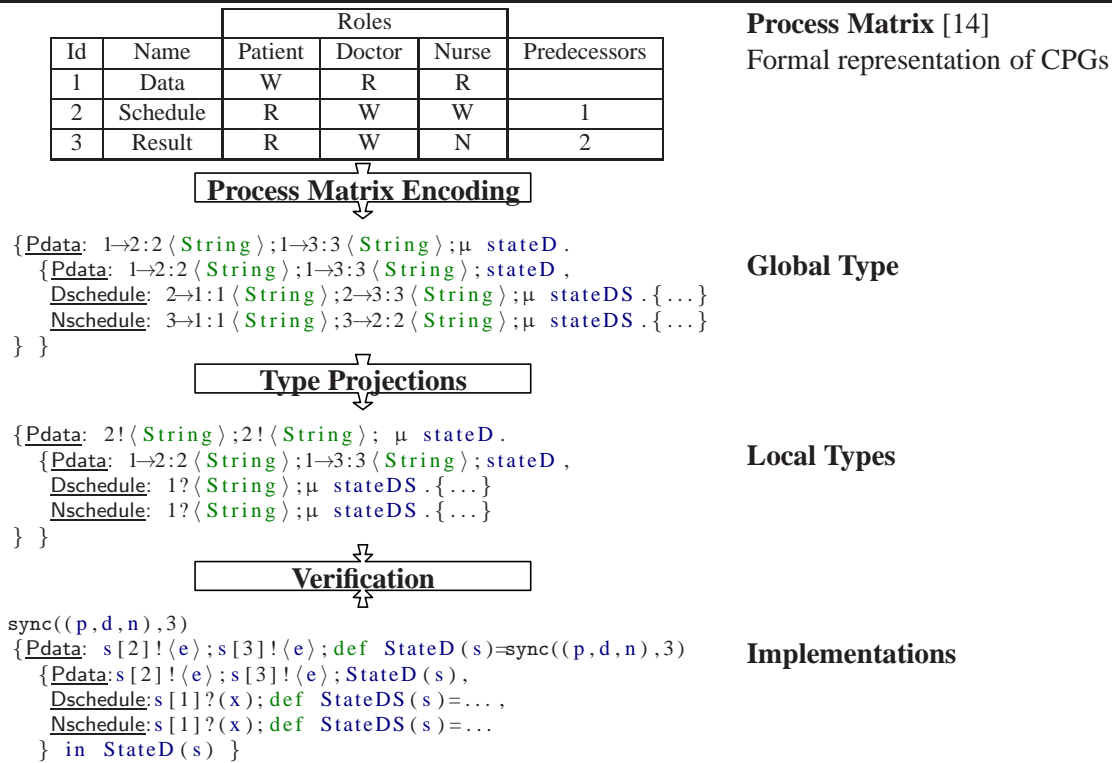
|  |  | Roles |  |  |  |
|---|---|---|---|---|---|
| Id | Name | Patient | Doctor | Nurse | Predecessors |
| 1 | Data | W | R | R |  |
| 2 | Schedule | R | W | W | 1 |
| 3 | Result | R | W | N | 2 |

**Process Matrix** [14]
Formal representation of CPGs

**Process Matrix Encoding**

{Pdata: 1→2:2⟨String⟩;1→3:3⟨String⟩;μ stateD.
{Pdata: 1→2:2⟨String⟩;1→3:3⟨String⟩;stateD,
Dschedule: 2→1:1⟨String⟩;2→3:3⟨String⟩;μ stateDS.{...}
Nschedule: 3→1:1⟨String⟩;3→2:2⟨String⟩;μ stateDS.{...}
} }

**Global Type**

**Type Projections**

{Pdata: 2!⟨String⟩;2!⟨String⟩; μ stateD.
{Pdata: 1→2:2⟨String⟩;1→3:3⟨String⟩;stateD,
Dschedule: 1?⟨String⟩;μ stateDS.{...}
Nschedule: 1?⟨String⟩;μ stateDS.{...}
} }

**Local Types**

**Verification**

sync((p,d,n),3)
{Pdata: s[2]!⟨e⟩;s[3]!⟨e⟩;def StateD(s)=sync((p,d,n),3)
{Pdata:s[2]!⟨e⟩;s[3]!⟨e⟩;StateD(s),
Dschedule:s[1]?(x);def StateDS(s)=...,
Nschedule:s[1]?(x);def StateDS(s)=...
} in StateD(s) }

**Implementations**